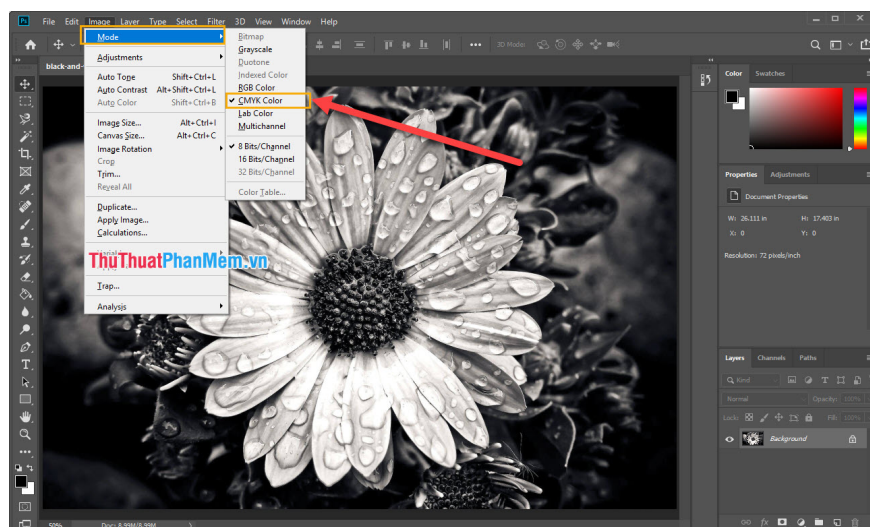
Ps File Edit Image Layer Type Select Filter 3D View Window Help

black-and-

Mode
Adjustments
Auto Tone Shift+Ctrl+L
Auto Contrast Alt+Shift+Ctrl+L
Auto Color Shift+Ctrl+B
Image Size... Alt+Ctrl+I
Canvas Size... Alt+Ctrl+C
Image Rotation
Crop
Trim...
Reveal All
Duplicate...
Apply Image...
Calculations...
Trap...
Analysis

Bitmap
Grayscale
Duotone
Indexed Color
RGB Color
CMYK Color
Lab Color
Multichannel
8 Bits/Channel
16 Bits/Channel
32 Bits/Channel
Color Table...

ThuThuatPhanMem.vn

3D Mode:

Color Swatches

Properties Adjustments
Document Properties
W: 26.111 in H: 17.403 in
X: 0 Y: 0
Resolution: 72 pixels/inch

Layers Channels Paths
Kind
Normal Opacity: 100%
Lock: Fill: 100%
Background

50% Doc: 8.99M/8.99M